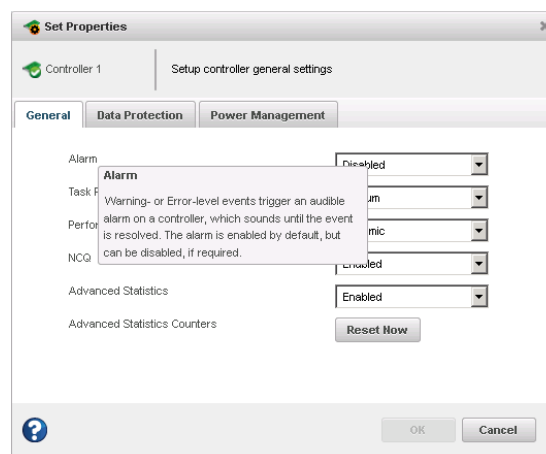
Set Properties

Controller 1

Setup controller general settings

General
Data Protection
Power Management

Alarm
Disabled

Task P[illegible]
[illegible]um

Perfor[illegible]
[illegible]mic

NCQ
Enabled

Advanced Statistics
Enabled

Advanced Statistics Counters
Reset Now

Alarm
Warning- or Error-level events trigger an audible alarm on a controller, which sounds until the event is resolved. The alarm is enabled by default, but can be disabled, if required.

OK
Cancel